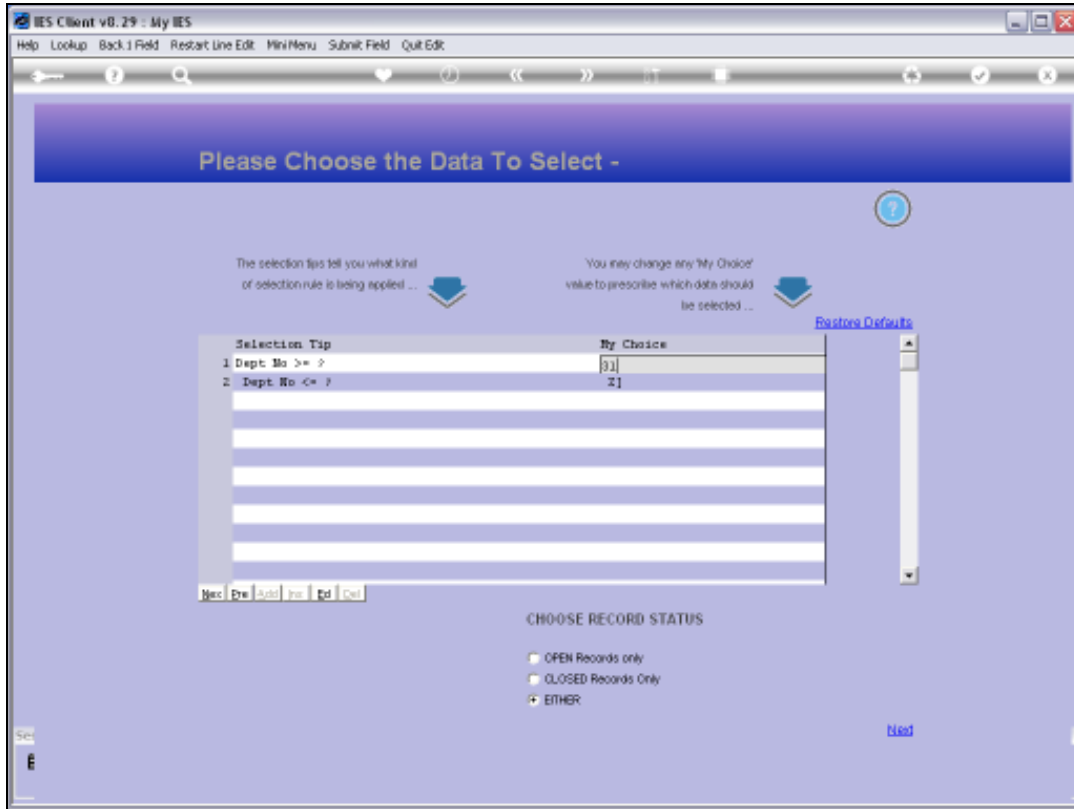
IES Client v8.29 : My IES

Help Lookup Back 1 Field Restart Line Edit Mini Menu Submit Field Quit Edit

Please Choose the Data To Select -

The selection tips tell you what kind of selection rule is being applied ...

You may change any 'My Choice' value to prescribe which data should be selected ...

Restore Defaults

| | Selection Tip | My Choice |
|---|---|---|
| 1 | Dept No >= ? | 31 |
| 2 | Dept No <= ? | Z] |

Nex Pre Add Ins Ed Del

CHOOSE RECORD STATUS

OPEN Records only

CLOSED Records Only

EITHER

Next

Sel

E